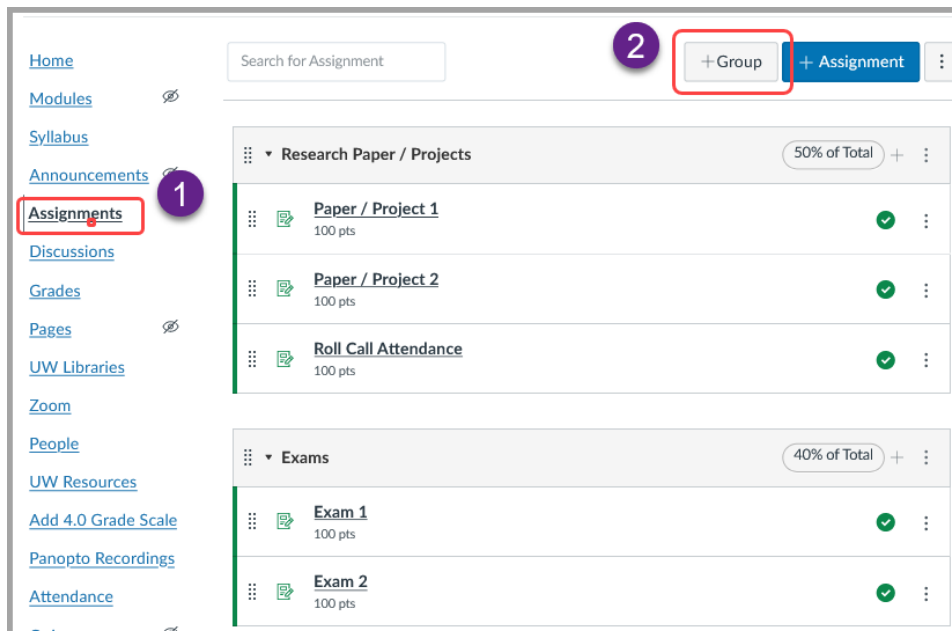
Home
Modules
Syllabus
Announcements
Assignments
Discussions
Grades
Pages
UW Libraries
Zoom
People
UW Resources
Add 4.0 Grade Scale
Panopto Recordings
Attendance

1

Search for Assignment

2

+Group

+ Assignment

Research Paper / Projects

50% of Total

Paper / Project 1
100 pts

Paper / Project 2
100 pts

Roll Call Attendance
100 pts

Exams

40% of Total

Exam 1
100 pts

Exam 2
100 pts